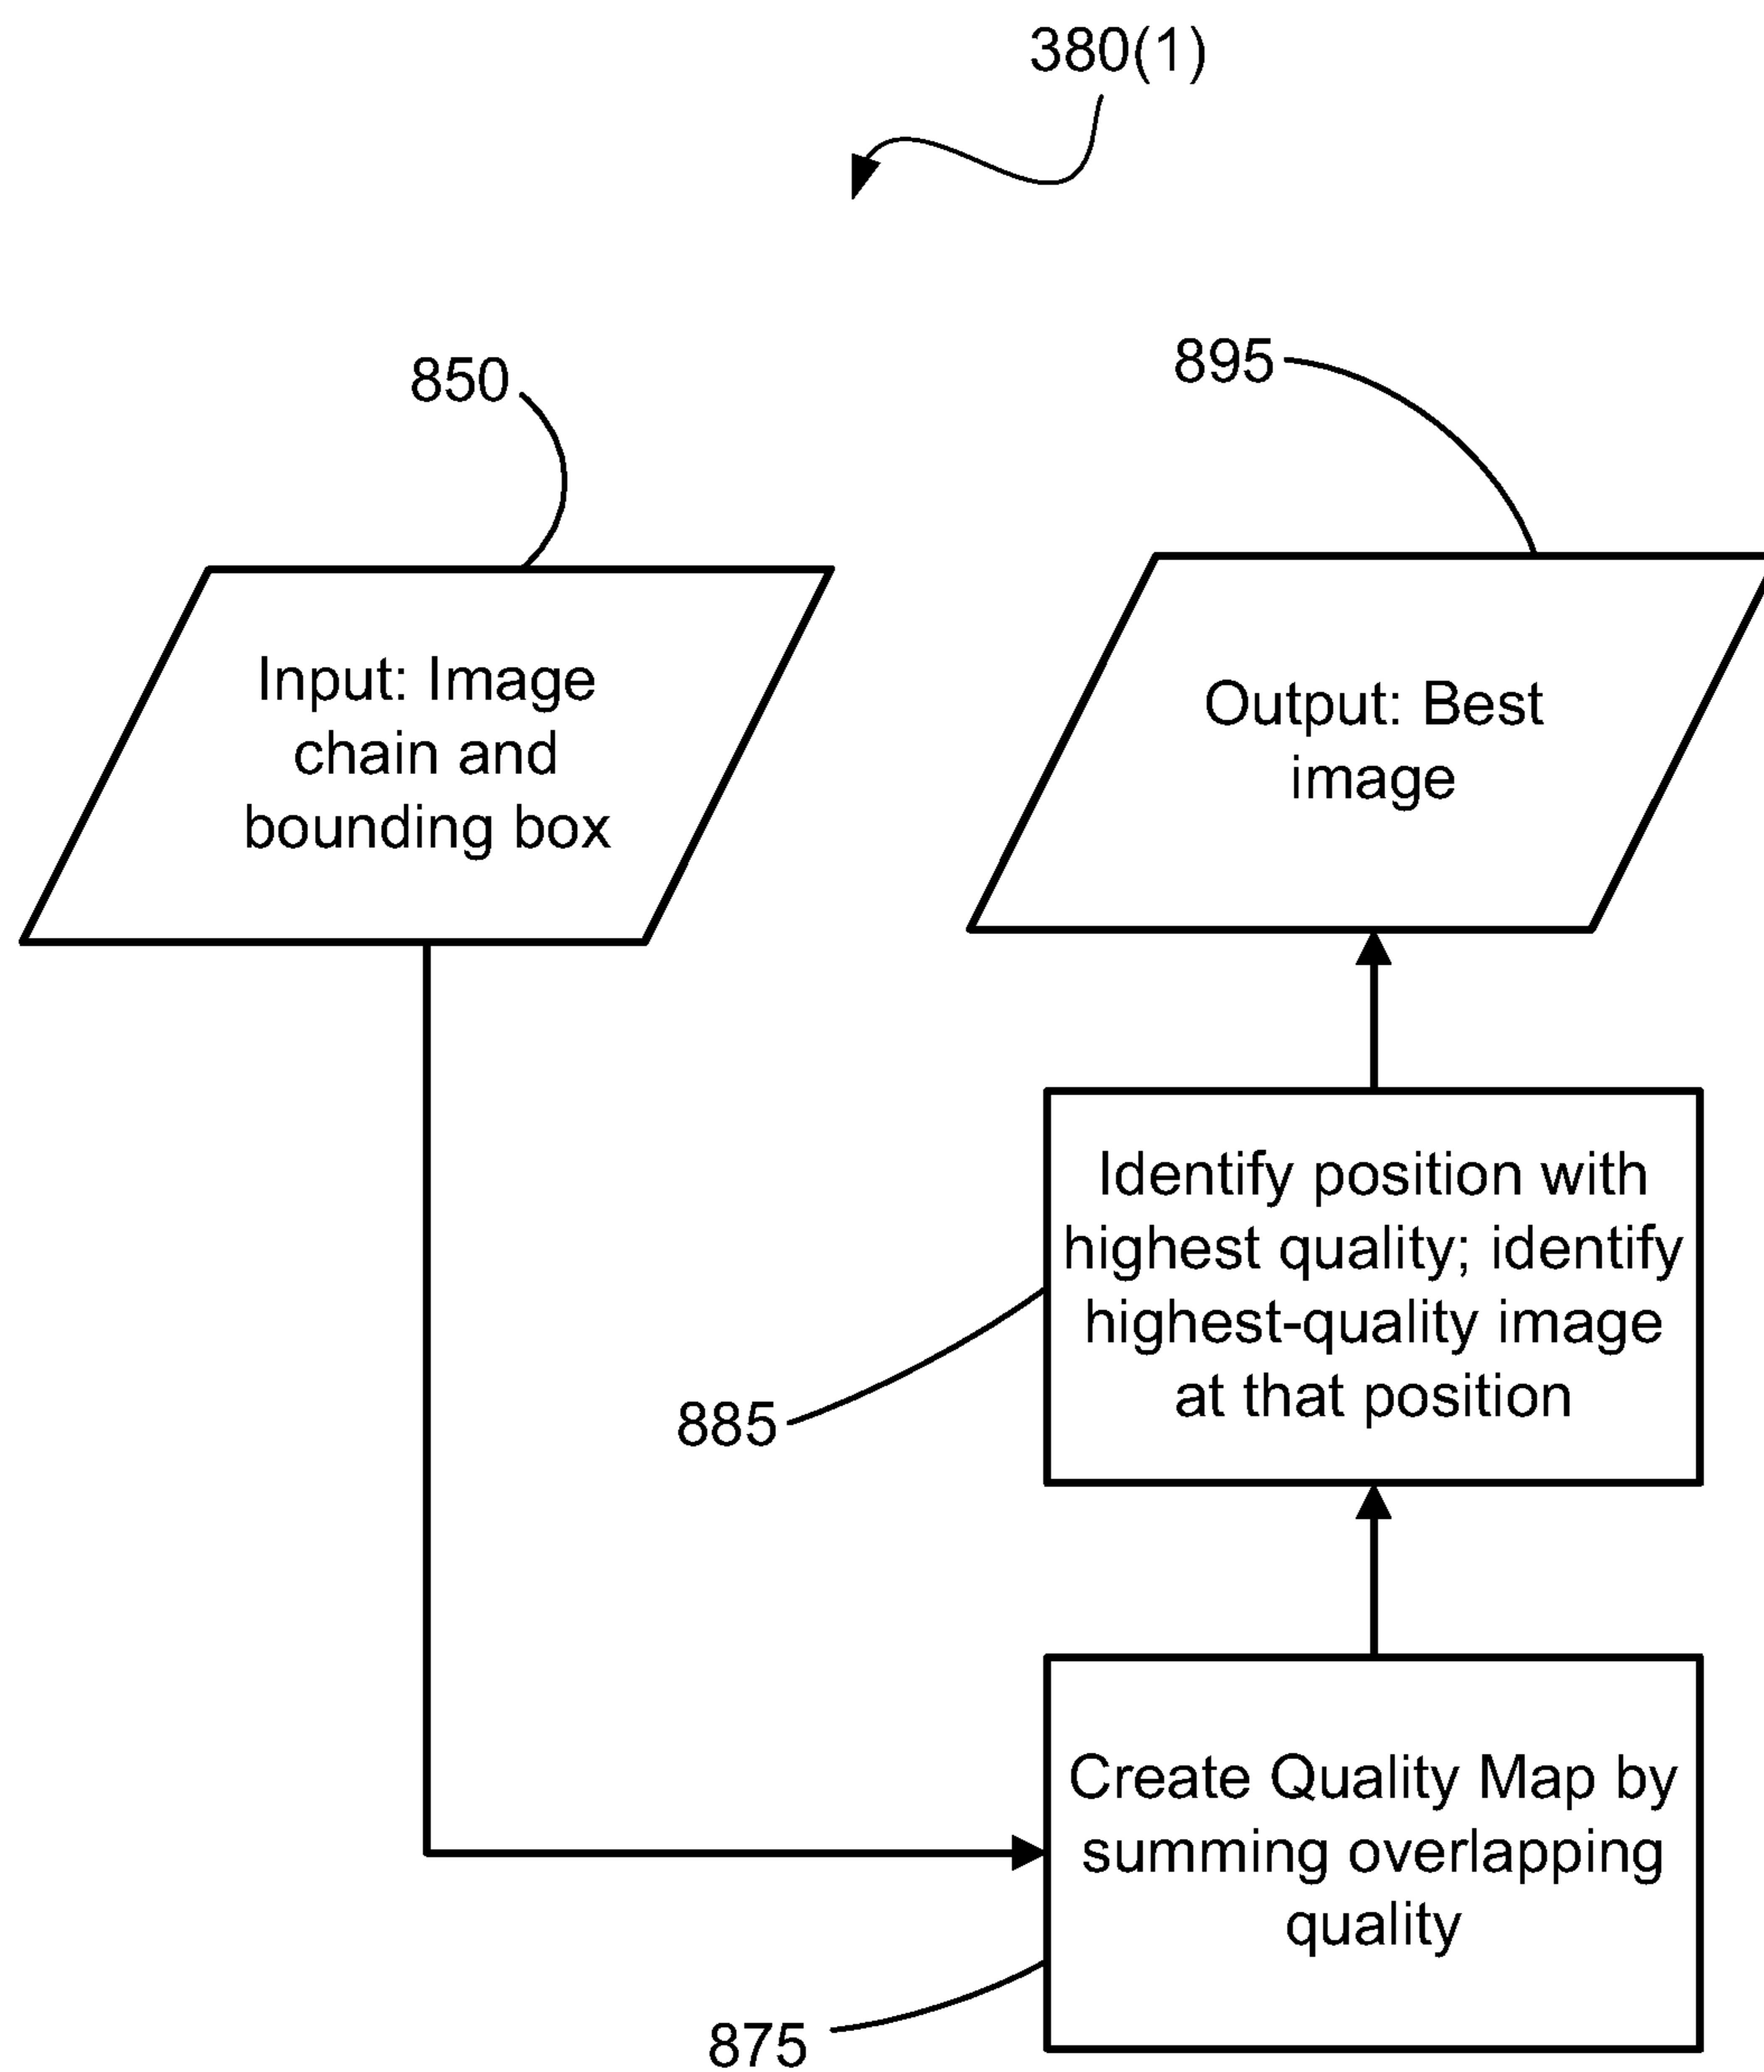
380(1)

850

895

Input: Image chain and bounding box

Output: Best image

Identify position with highest quality; identify highest-quality image at that position

885

Create Quality Map by summing overlapping quality

875